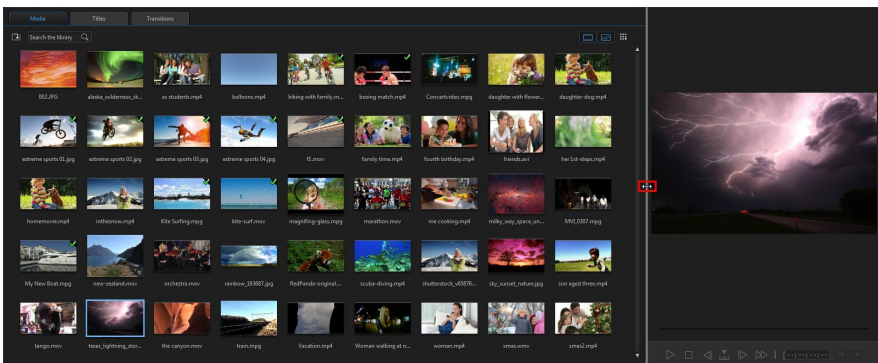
Media
Titles
Transitions

Search the library

002.JPG
alaska_wilderness_sk...
as students.mp4
balloons.mp4
biking with family.m...
boxing match.mpg
Concertvideo.mpg
daughter with flower...
daughter-dog.mp4

extreme sports 01.jpg
extreme sports 02.jpg
extreme sports 03.jpg
extreme sports 04.jpg
f1.mov
family time.mp4
fourth birthday.mp4
friends.avi
her 1st-steps.mp4

homemovie.mp4
inthesnow.mp4
Kite Surfing.mpg
kite-surf.mov
magnifing-glass.mpg
marathon.mov
me cooking.mp4
milky_way_space_un...
MVI_0387.mpg

My New Boat.mpg
new-zealand.mov
orchestra.mov
rainbow_183887.jpg
RedPanda-original...
scuba-diving.mp4
shutterstock_v65876...
sky_sunset_nature.jpg
son aged three.mp4

tango.mov
texas_lightning_stor...
the canyon.mov
train.mpg
Vacation.mp4
Woman walking at n...
woman.mp4
xmas.wmv
xmas2.mp4